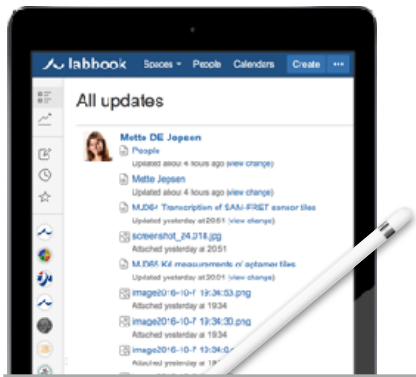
labbook Spaces People Calendars Create ···

All updates

Mette DE Jepsen
People
Updated about 4 hours ago (view change)
Mette Jepsen
Updated about 4 hours ago (view change)
M.DG4 Transcription of SAN-FRET sensor tiles
Updated yesterday at 20:51 (view change)
screenshot_24.018.jpg
Attached yesterday at 20:51
M.DA4 Kd measurements w/ aptamer tiles
Updated yesterday at 20:01 (view change)
image2016-10-7 19:34:53.png
Attached yesterday at 19:34
image2016-10-7 19:34:30.png
Attached yesterday at 19:34
image2016-10-7 19:34:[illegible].png
Attached yesterday at 19:34